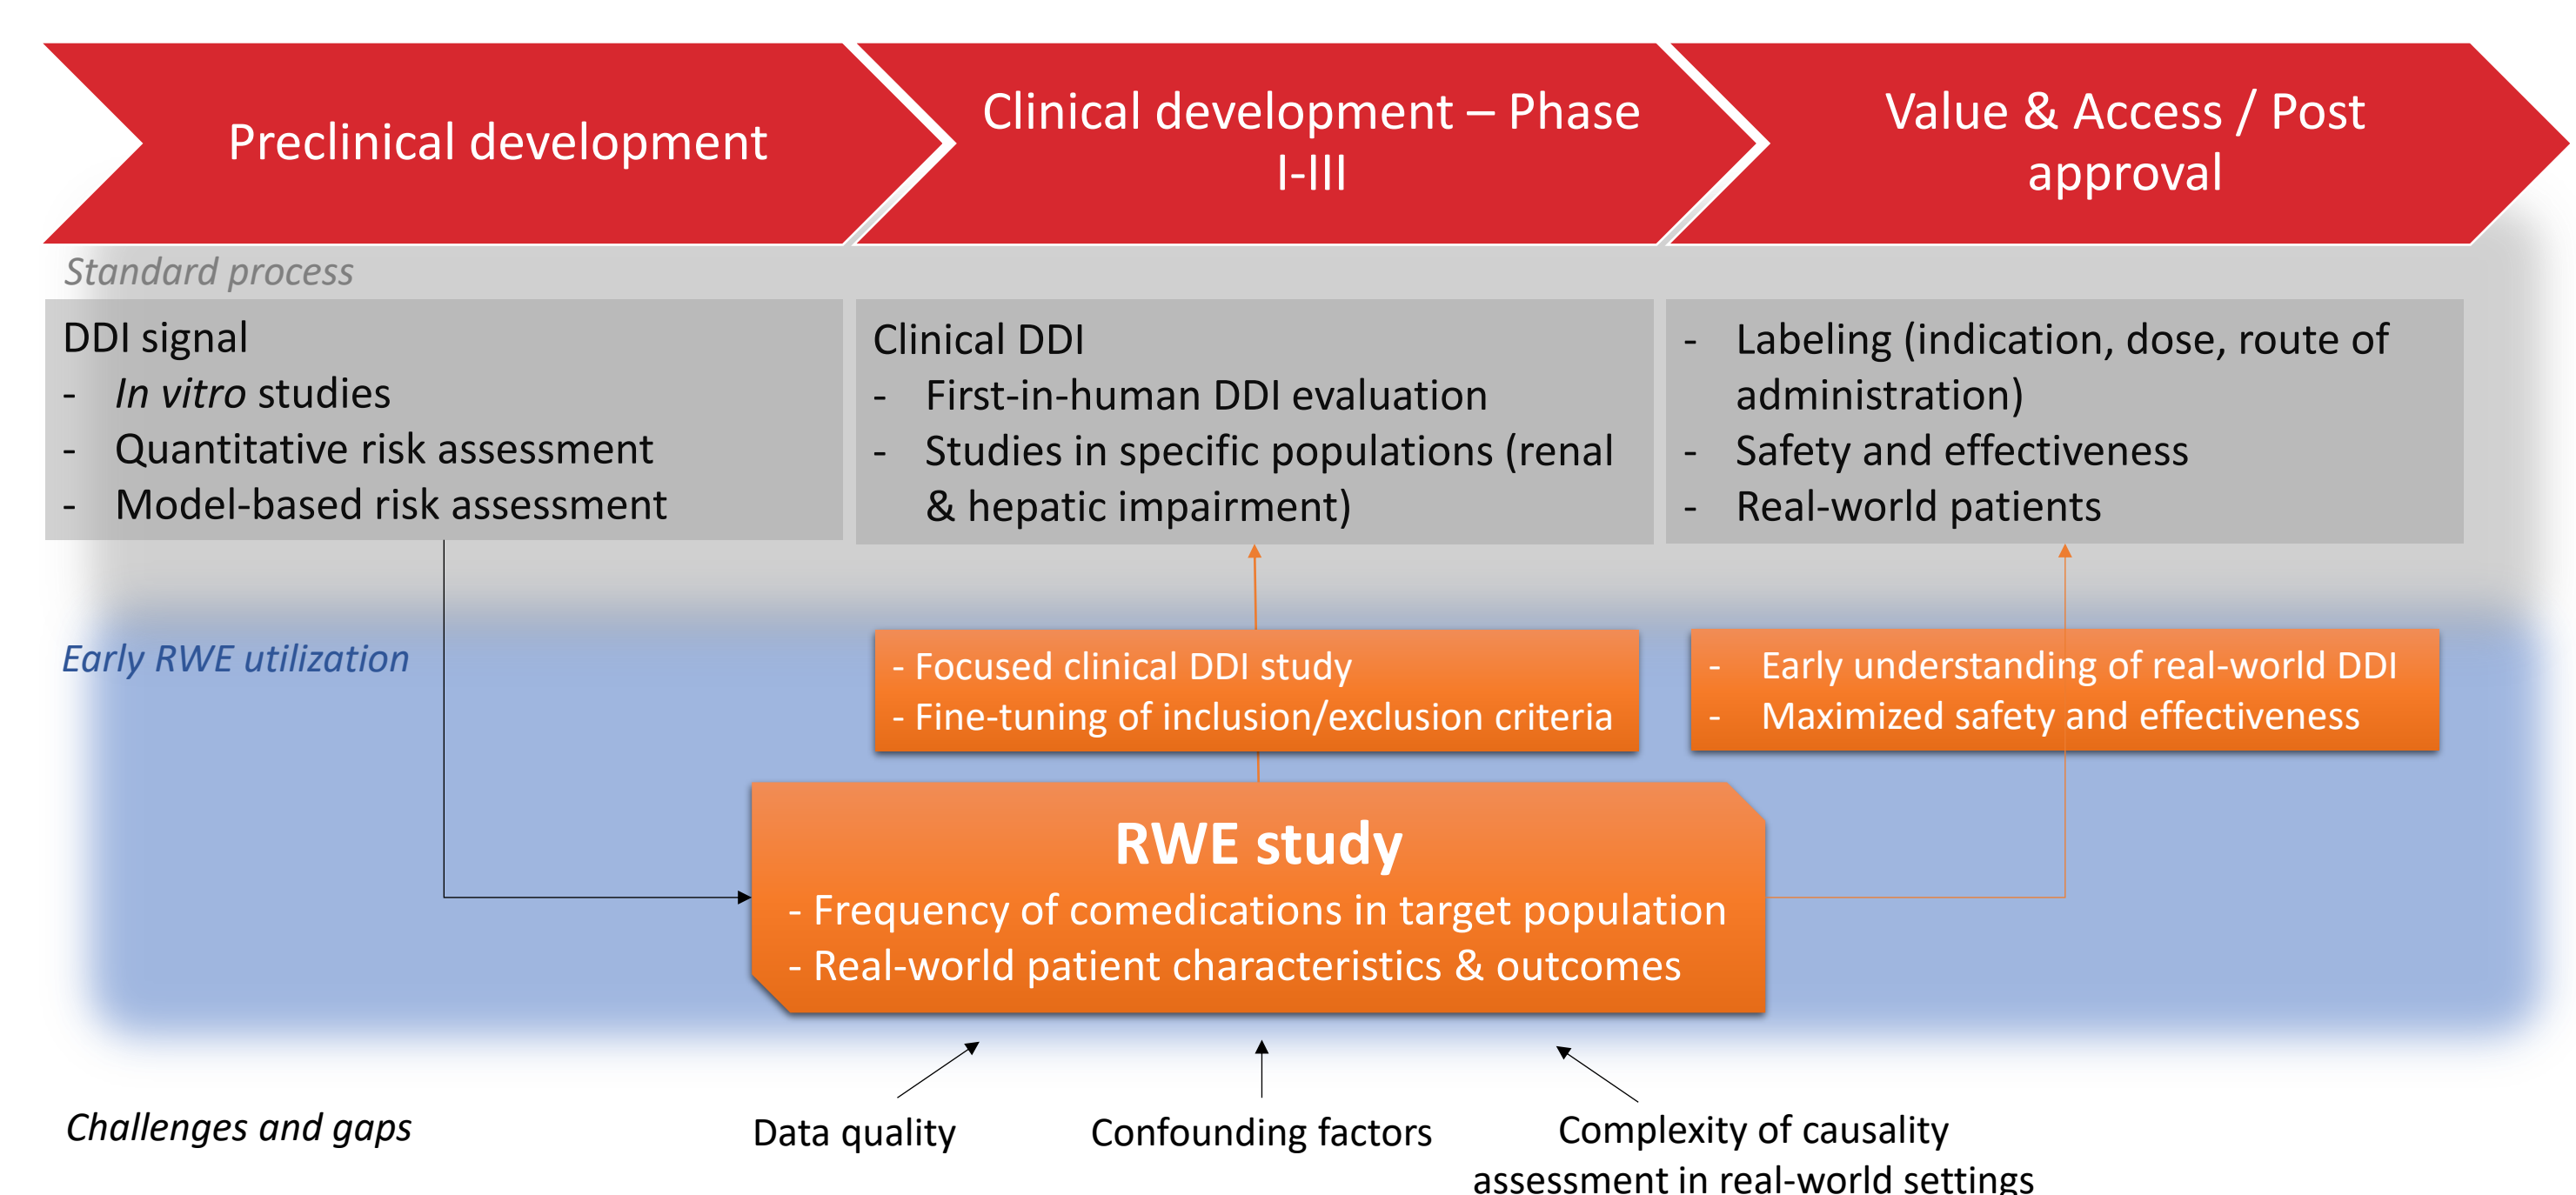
Preclinical development

Clinical development – Phase I-III

Value & Access / Post approval

Standard process

DDI signal
- *In vitro* studies
- Quantitative risk assessment
- Model-based risk assessment

Clinical DDI
- First-in-human DDI evaluation
- Studies in specific populations (renal & hepatic impairment)

- Labeling (indication, dose, route of administration)
- Safety and effectiveness
- Real-world patients

Early RWE utilization

- Focused clinical DDI study
- Fine-tuning of inclusion/exclusion criteria

- Early understanding of real-world DDI
- Maximized safety and effectiveness

RWE study
- Frequency of comedications in target population
- Real-world patient characteristics & outcomes

Challenges and gaps

Data quality

Confounding factors

Complexity of causality assessment in real-world settings